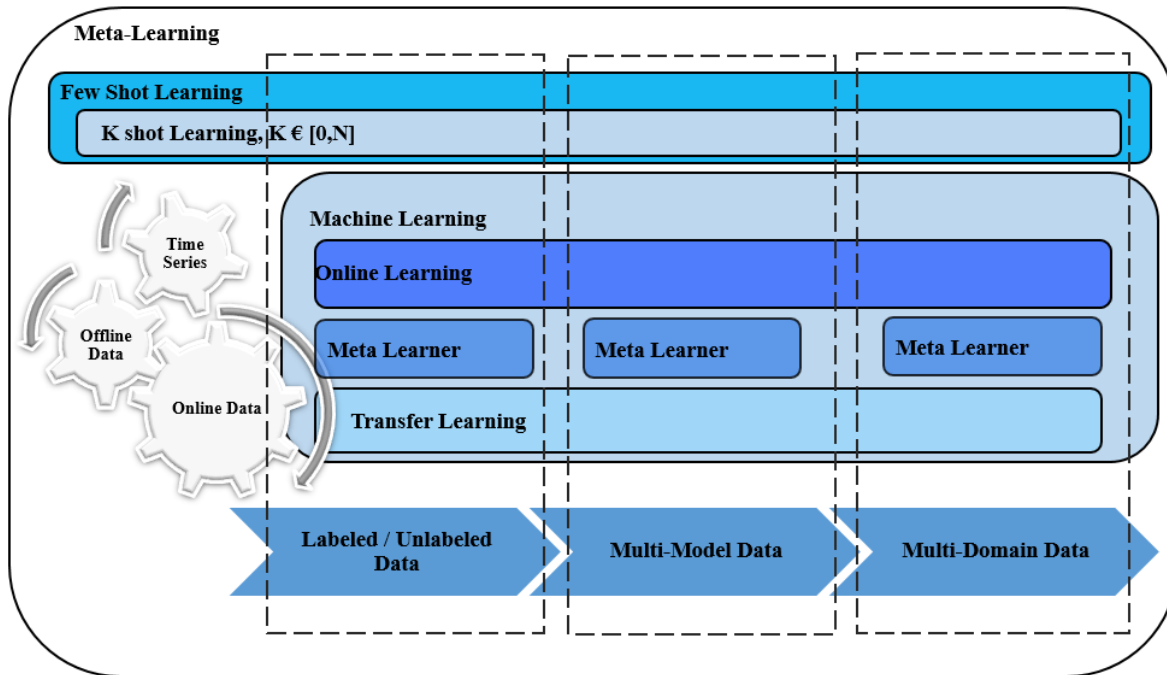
Meta-Learning

Few Shot Learning

K shot Learning, K € [0,N]

Time Series

Offline Data

Online Data

Machine Learning

Online Learning

Meta Learner

Meta Learner

Meta Learner

Transfer Learning

Labeled / Unlabeled Data

Multi-Model Data

Multi-Domain Data